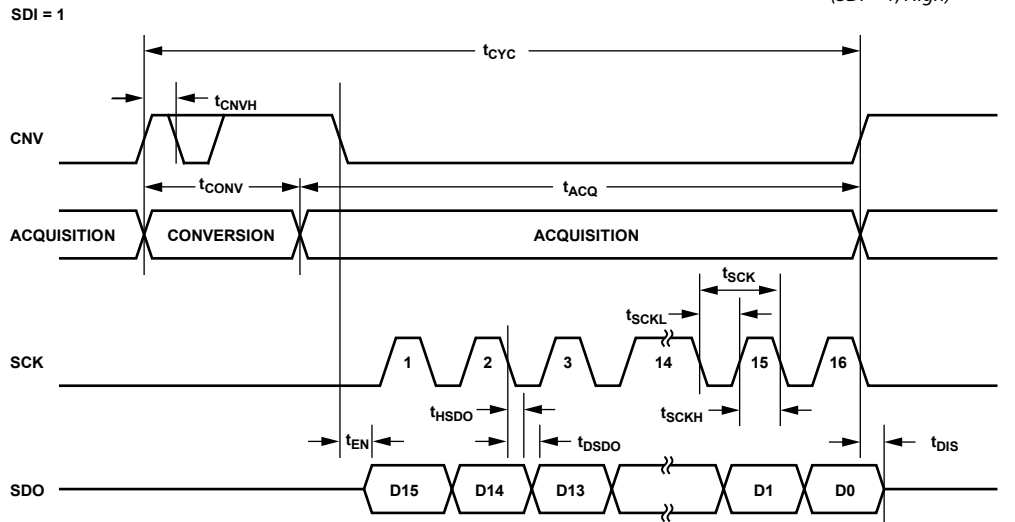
SDI = 1

(SDI = 1, High)

$t_{CYC}$

$t_{CNVH}$

CNV

$t_{CONV}$

$t_{ACQ}$

ACQUISITION

CONVERSION

ACQUISITION

$t_{SCK}$

$t_{SCKL}$

SCK

1

2

3

14

15

16

$t_{HSDO}$

$t_{SCKH}$

$t_{EN}$

$t_{DSDO}$

$t_{DIS}$

SDO

D15

D14

D13

D1

D0